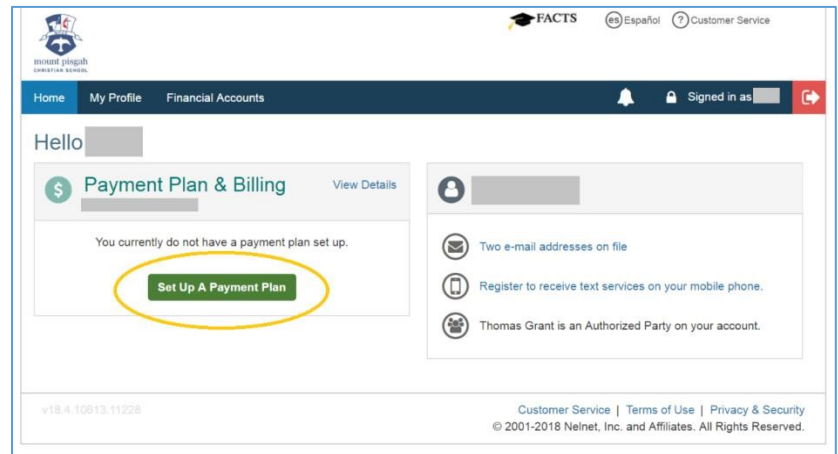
mount pisgah
CHRISTIAN SCHOOL

FACTS   es Español   ? Customer Service

Home   My Profile   Financial Accounts   Signed in as

Hello

Payment Plan & Billing   View Details

You currently do not have a payment plan set up.

Set Up A Payment Plan

Two e-mail addresses on file

Register to receive text services on your mobile phone.

Thomas Grant is an Authorized Party on your account.

v18.4.10813.11228

Customer Service | Terms of Use | Privacy & Security
© 2001-2018 Nelnet, Inc. and Affiliates. All Rights Reserved.